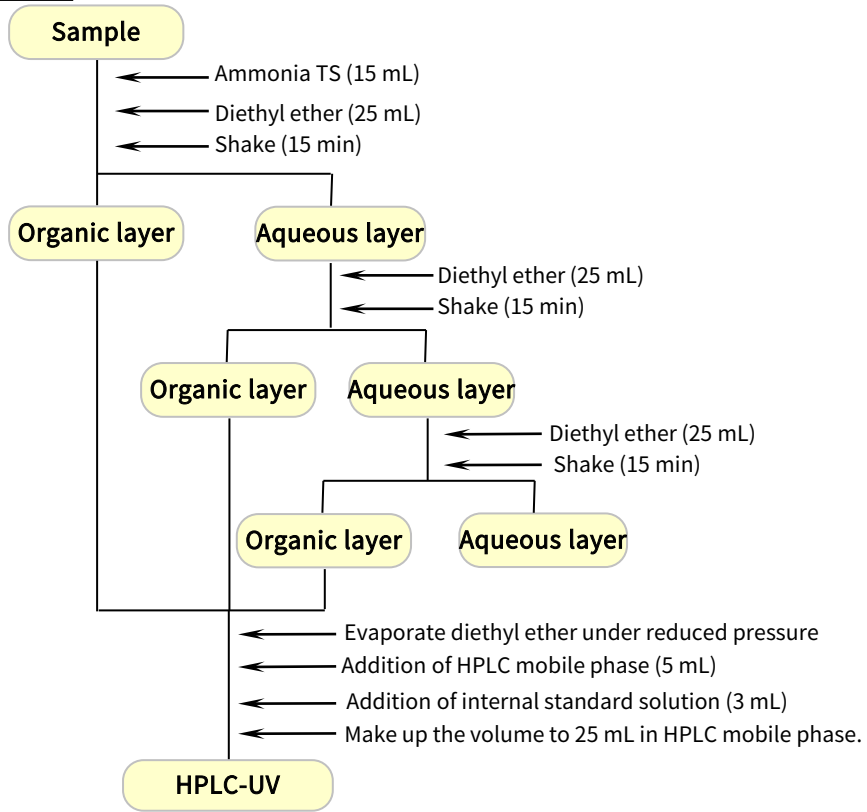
Sample

Ammonia TS (15 mL)
Diethyl ether (25 mL)
Shake (15 min)

Organic layer

Aqueous layer

Diethyl ether (25 mL)
Shake (15 min)

Organic layer

Aqueous layer

Diethyl ether (25 mL)
Shake (15 min)

Organic layer

Aqueous layer

Evaporate diethyl ether under reduced pressure
Addition of HPLC mobile phase (5 mL)
Addition of internal standard solution (3 mL)
Make up the volume to 25 mL in HPLC mobile phase.

HPLC-UV